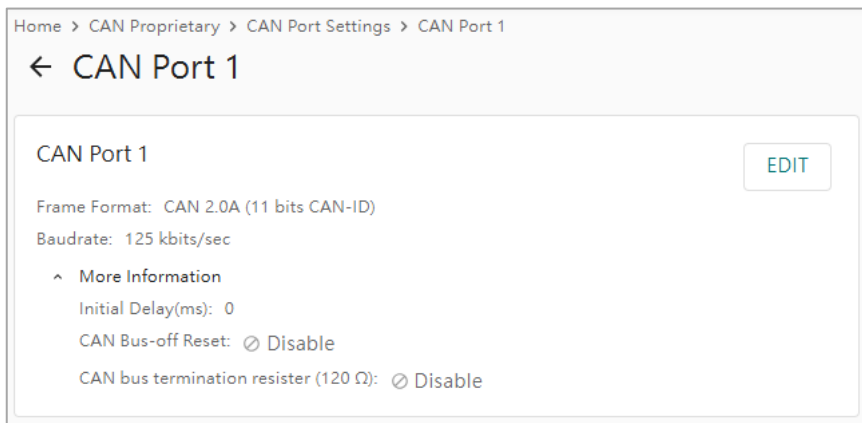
Home > CAN Proprietary > CAN Port Settings > CAN Port 1

← CAN Port 1

CAN Port 1

EDIT

Frame Format: CAN 2.0A (11 bits CAN-ID)

Baudrate: 125 kbits/sec

^ More Information

Initial Delay(ms): 0

CAN Bus-off Reset: ⊘ Disable

CAN bus termination resister (120 Ω): ⊘ Disable